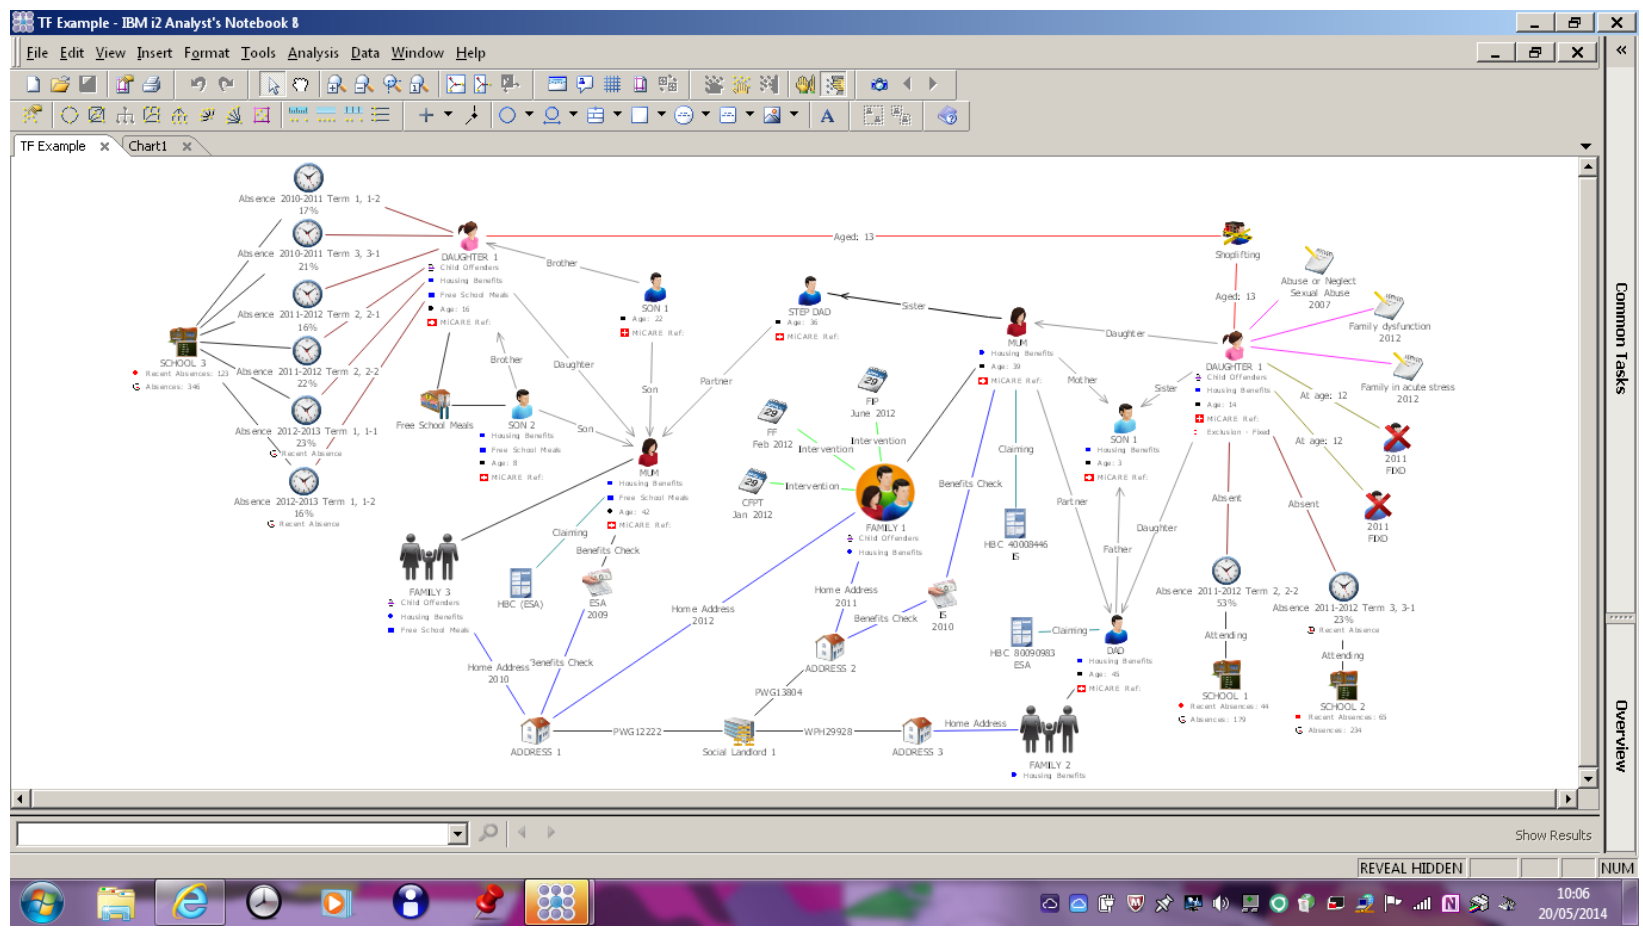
TF Example - IBM i2 Analyst's Notebook 8

File Edit View Insert Format Tools Analysis Data Window Help

TF Example
Chart1

Absence 2010-2011 Term 1, 1-2
17%
Absence 2010-2011 Term 3, 3-1
21%
Absence 2011-2012 Term 2, 2-1
16%
Absence 2011-2012 Term 2, 2-2
22%
Absence 2012-2013 Term 1, 1-1
23%
Recent Absence
Absence 2012-2013 Term 1, 1-2
16%
Recent Absence
SCHOOL 3
Recent Absences: 123
Absences: 346

DAUGHTER 1
Child Offenders
Housing Benefits
Free School Meals
Age: 16
MICARE Ref:

Aged: 13
Shoplifting
Brother
SON 1
Age: 22
MICARE Ref:
STEP DAD
Age: 36
MICARE Ref:
Sister
MUM
Housing Benefits
Age: 39
MICARE Ref:
Daughter
Abuse or Neglect
Sexual Abuse
2007
Aged: 13
Family dysfunction
2012
DAUGHTER 1
Child Offenders
Housing Benefits
Age: 14
MICARE Ref:
Exclusion - Fixed
Family in acute stress
2012
At age: 12
At age: 12
2011
FIXD
2011
FIXD

Brother
Daughter
Son
Partner
Free School Meals
SON 2
Housing Benefits
Free School Meals
Age: 8
MICARE Ref:
Son
MUM
Housing Benefits
Free School Meals
Age: 42
MICARE Ref:
FP
June 2012
FF
Feb 2012
Intervention
Intervention
CPPT
Jan 2012
Intervention
FAMILY 1
Child Offenders
Housing Benefits
Benefits Check
Claiming
Mother
Sister
SON 1
Housing Benefits
Age: 3
MICARE Ref:
Partner
HBC 40008446
IS
Daughter
Father
Absent
Absent
Absence 2011-2012 Term 2, 2-2
53%
Absence 2011-2012 Term 3, 3-1
23%
Recent Absence
Attending
Attending
SCHOOL 1
Recent Absences: 44
Absences: 179
SCHOOL 2
Recent Absences: 65
Absences: 234

FAMILY 3
Child Offenders
Housing Benefits
Free School Meals
Claiming
Benefits Check
HBC (ESA)
ESA
2009
Home Address
2012
Home Address
2011
Benefits Check
IS
2010
HBC 80090983
ESA
Claiming
DAD
Housing Benefits
Age: 45
MICARE Ref:
Home Address
2010
Benefits Check
ADDRESS 2
PWG13804
ADDRESS 1
PWG12222
Social Landlord 1
WPH29928
ADDRESS 3
Home Address
FAMILY 2
Housing Benefits

Common Tasks
Overview
Show Results
REVEAL HIDDEN
NUM
10:06
20/05/2014